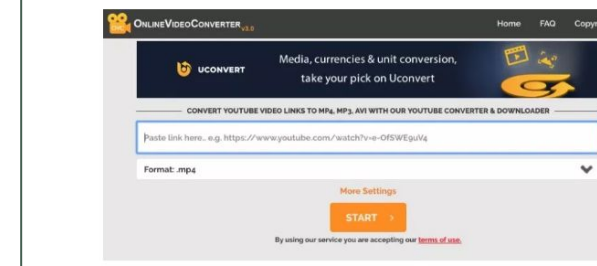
OnlineVideoConverter v3.0

Home FAQ Copyr

UCONVERT

Media, currencies & unit conversion, take your pick on Uconvert

CONVERT YOUTUBE VIDEO LINKS TO MP4, MP3, AVI WITH OUR YOUTUBE CONVERTER & DOWNLOADER

Paste link here.. e.g. https://www.youtube.com/watch?v=e-OfSWEguV4

Format: .mp4

More Settings

START

By using our service you are accepting our terms of use.